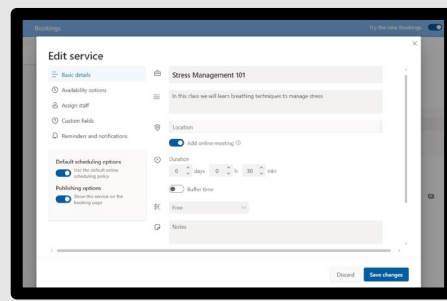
Bookings

Try the new Bookings

Edit service

Basic details

Availability options

Assign staff

Custom fields

Reminders and notifications

Default scheduling options

Use the default online scheduling policy

Publishing options

Show this service on the booking page

Stress Management 101

In this class we will learn breathing techniques to manage stress

Location

Add online meeting

Duration

0 days 0 h 30 min

Buffer time

Free

Notes

Discard

Save changes